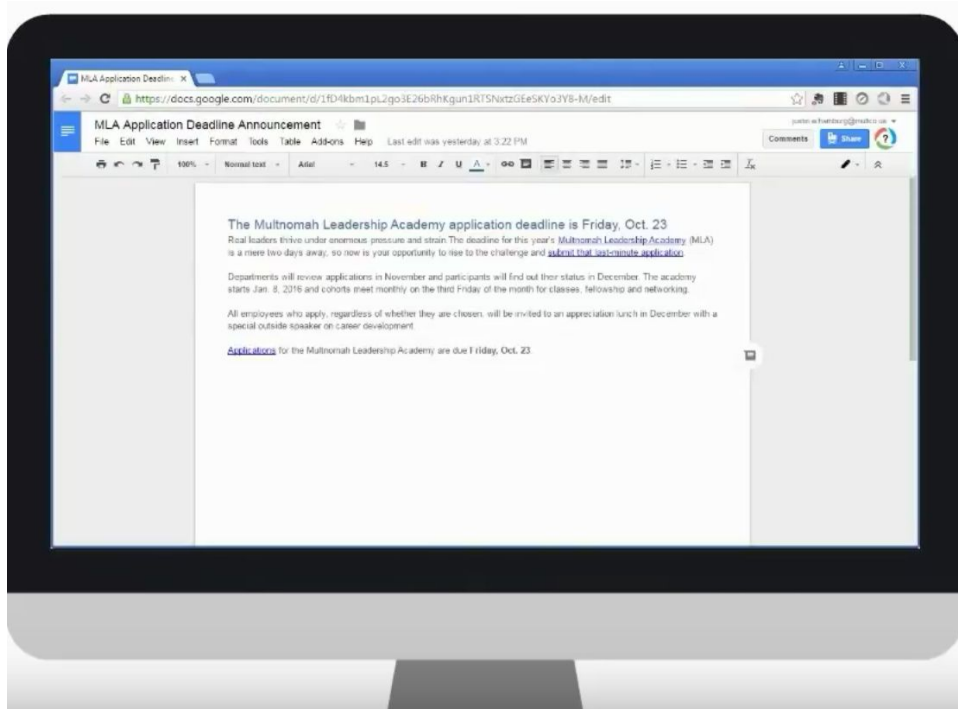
MLA Application Deadline ×

https://docs.google.com/document/d/1fD4kbm1pL2go3E26bRhKgun1RTSNxtzGEeSKYo3Y8-M/edit

MLA Application Deadline Announcement

File Edit View Insert Format Tools Table Add-ons Help Last edit was yesterday at 3:22 PM

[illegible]@multco.us

Comments Share

100% Normal text Arial 14.5 B I U A

The Multnomah Leadership Academy application deadline is Friday, Oct. 23

Real leaders thrive under enormous pressure and strain The deadline for this year's Multnomah Leadership Academy (MLA) is a mere two days away, so now is your opportunity to rise to the challenge and submit that last-minute application.

Departments will review applications in November and participants will find out their status in December. The academy starts Jan. 8, 2016 and cohorts meet monthly on the third Friday of the month for classes, fellowship and networking.

All employees who apply, regardless of whether they are chosen, will be invited to an appreciation lunch in December with a special outside speaker on career development.

Applications for the Multnomah Leadership Academy are due Friday, Oct. 23